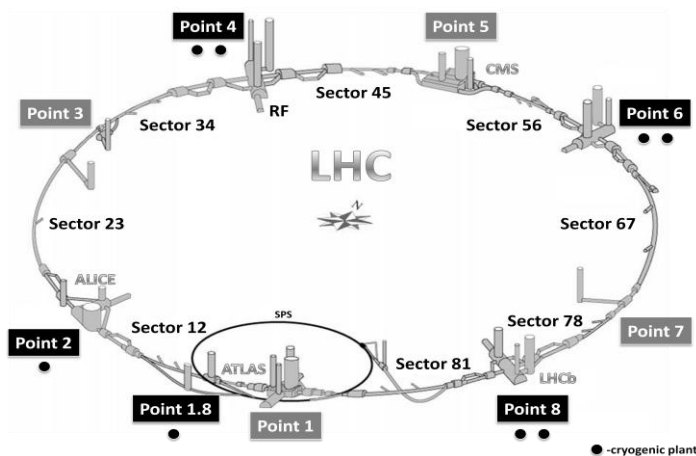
Point 4
Point 5
CMS
Sector 45
RF
Point 3
Sector 34
Sector 56
Point 6
LHC
N
Sector 23
Sector 67
ALICE
SPS
Sector 12
Sector 78
Point 2
Point 7
ATLAS
Sector 81
LHCb
Point 1.8
Point 1
Point 8
● -cryogenic plant